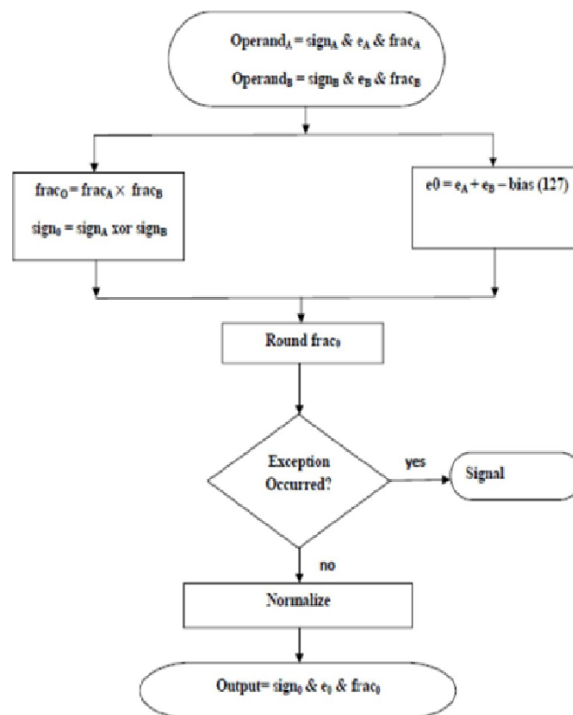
Operand$_A$ = sign$_A$ & e$_A$ & frac$_A$

Operand$_B$ = sign$_B$ & e$_B$ & frac$_B$

frac$_O$ = frac$_A$ × frac$_B$

sign$_0$ = sign$_A$ xor sign$_B$

e0 = e$_A$ + e$_B$ – bias (127)

Round frac$_0$

Exception Occurred?

yes

Signal

no

Normalize

Output= sign$_0$ & e$_0$ & frac$_0$